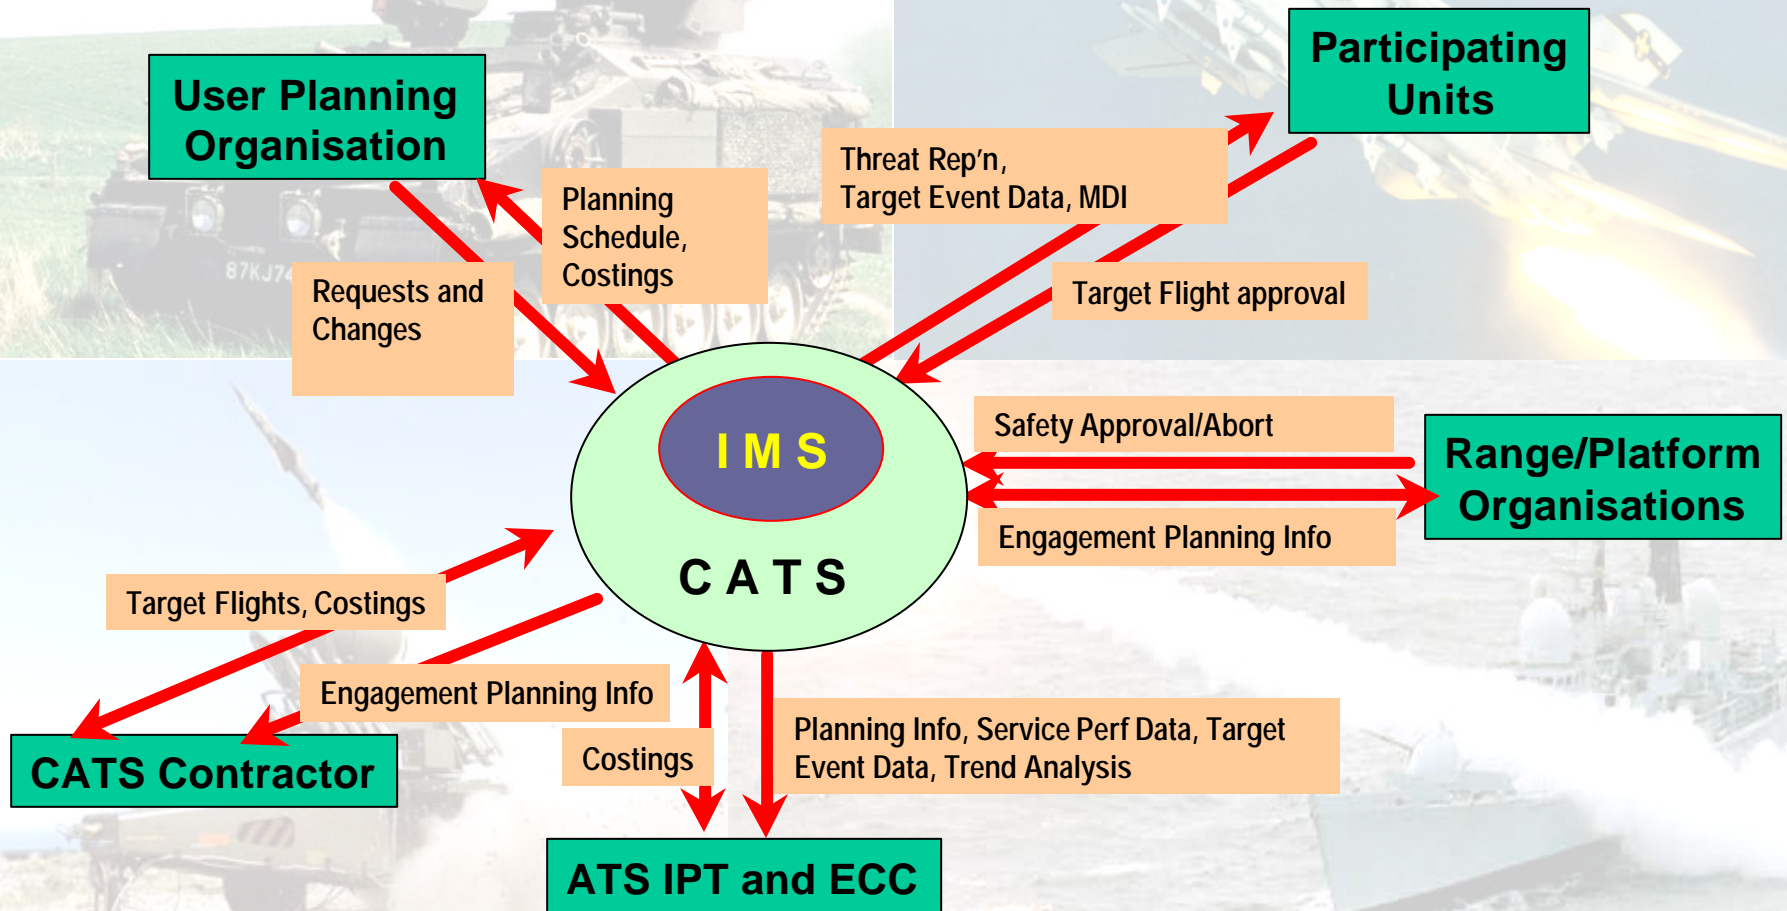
User Planning Organisation

Participating Units

Planning Schedule, Costings

Threat Rep'n, Target Event Data, MDI

Requests and Changes

Target Flight approval

87KJ74

IMS

CATS

Safety Approval/Abort

Range/Platform Organisations

Engagement Planning Info

Target Flights, Costings

Engagement Planning Info

CATS Contractor

Costings

Planning Info, Service Perf Data, Target Event Data, Trend Analysis

ATS IPT and ECC